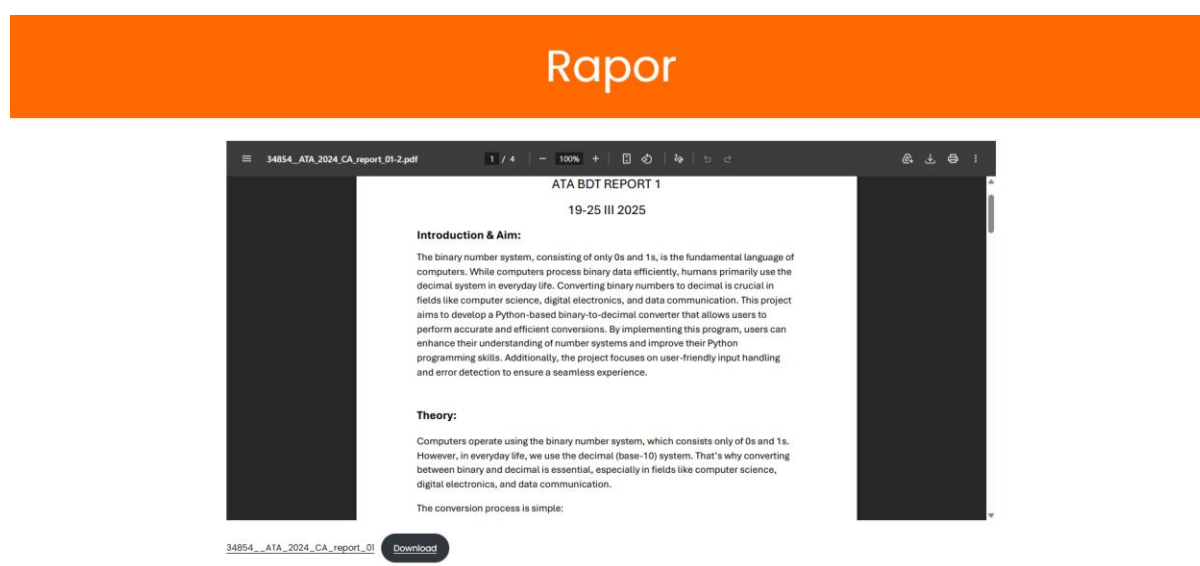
Rapor

34854_ATA_2024_CA_report_01-2.pdf 1 / 4 100%

ATA BDT REPORT 1

19-25 III 2025

Introduction & Aim:

The binary number system, consisting of only 0s and 1s, is the fundamental language of computers. While computers process binary data efficiently, humans primarily use the decimal system in everyday life. Converting binary numbers to decimal is crucial in fields like computer science, digital electronics, and data communication. This project aims to develop a Python-based binary-to-decimal converter that allows users to perform accurate and efficient conversions. By implementing this program, users can enhance their understanding of number systems and improve their Python programming skills. Additionally, the project focuses on user-friendly input handling and error detection to ensure a seamless experience.

Theory:

Computers operate using the binary number system, which consists only of 0s and 1s. However, in everyday life, we use the decimal (base-10) system. That's why converting between binary and decimal is essential, especially in fields like computer science, digital electronics, and data communication.

The conversion process is simple:

34854_ATA_2024_CA_report_01 Download